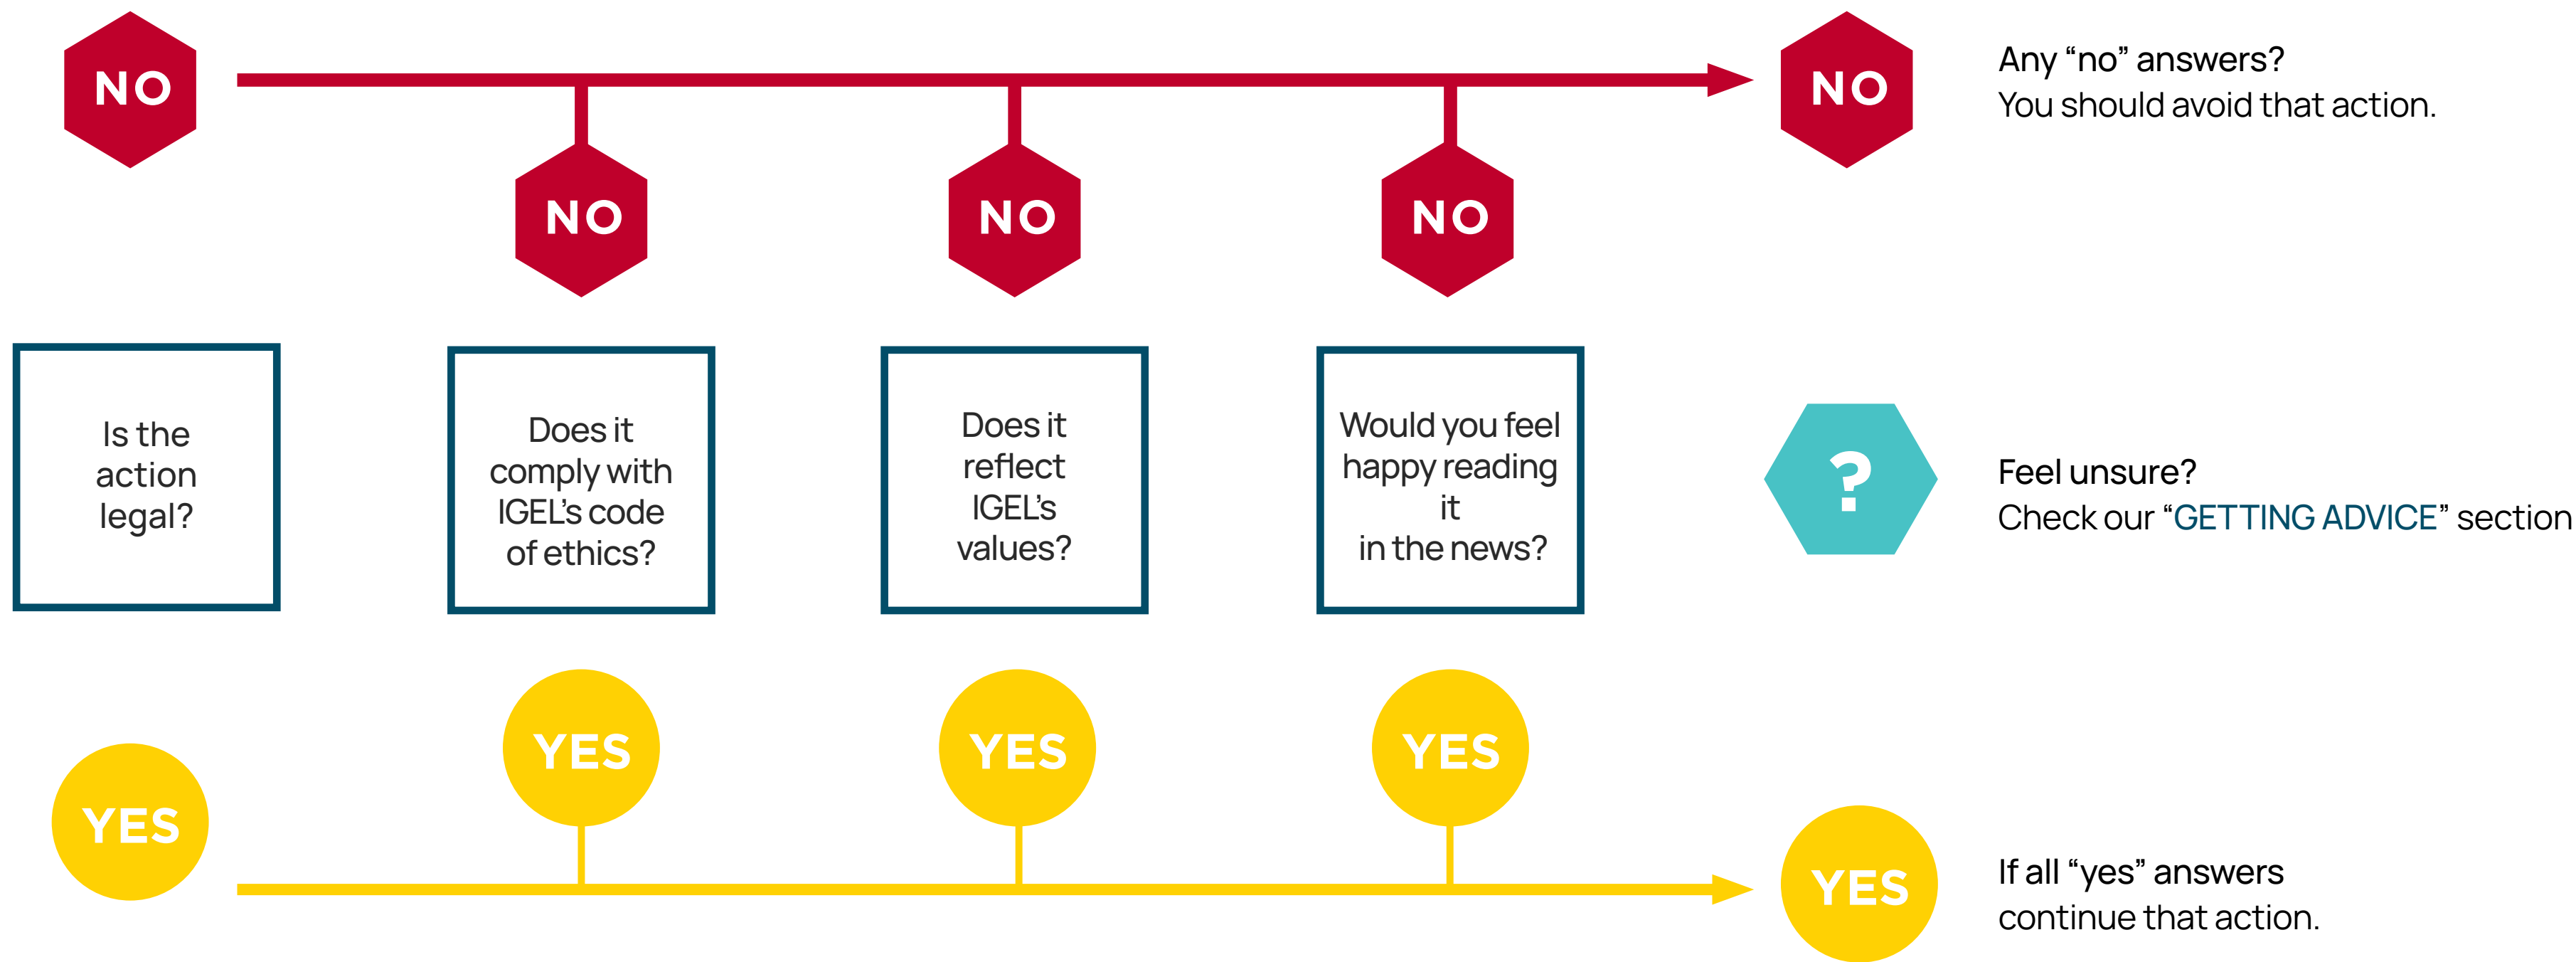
NO

NO

NO

NO

NO

Any “no” answers?
You should avoid that action.

Is the action legal?

Does it comply with IGEL’s code of ethics?

Does it reflect IGEL’s values?

Would you feel happy reading it in the news?

?

Feel unsure?
Check our “GETTING ADVICE” section

YES

YES

YES

YES

YES

If all “yes” answers
continue that action.